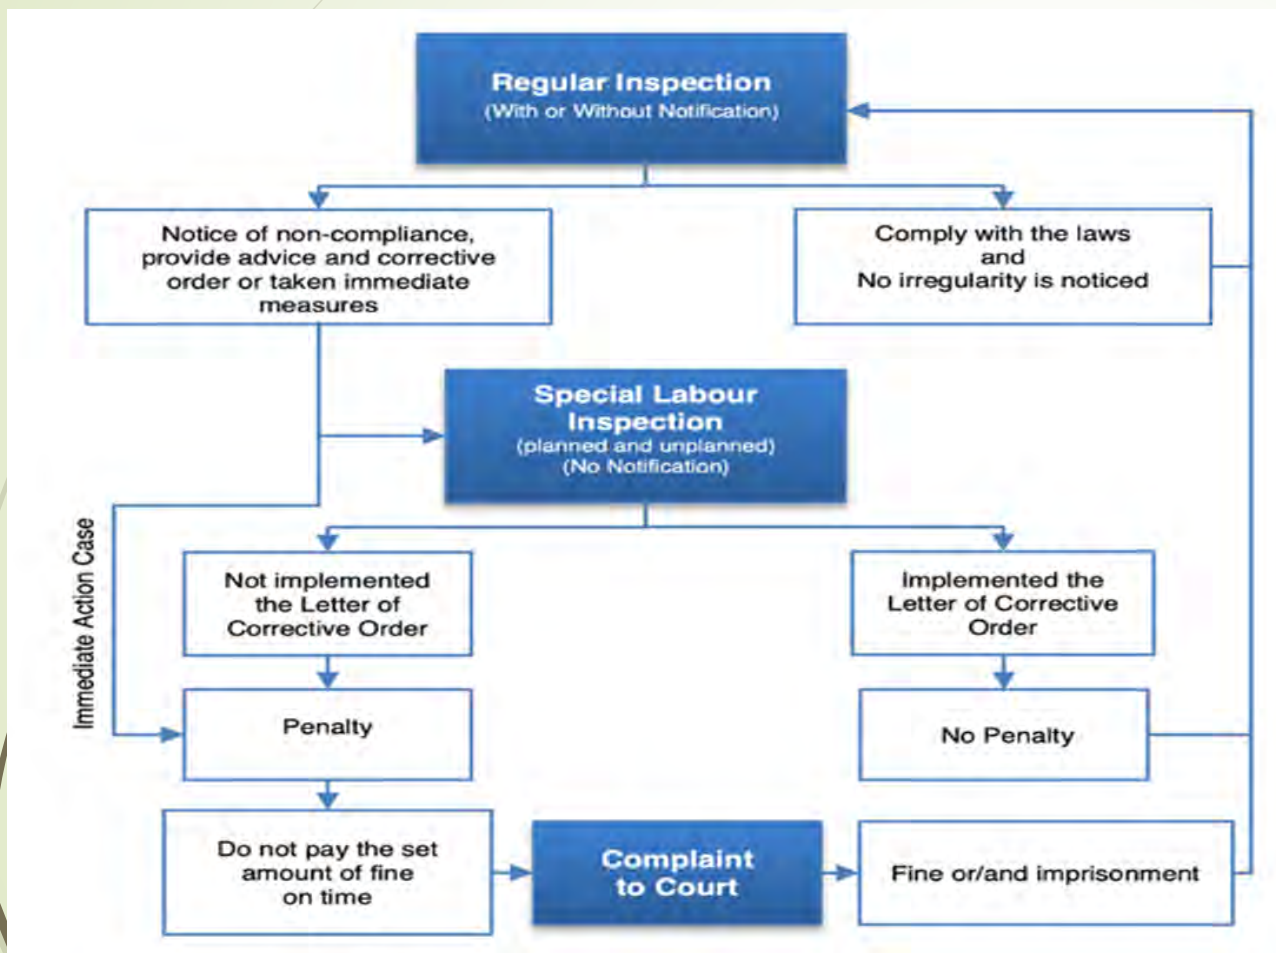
Regular Inspection
(With or Without Notification)

Notice of non-compliance, provide advice and corrective order or taken immediate measures

Comply with the laws and No irregularity is noticed

Special Labour Inspection
(planned and unplanned)
(No Notification)

Immediate Action Case

Not implemented the Letter of Corrective Order

Implemented the Letter of Corrective Order

Penalty

No Penalty

Do not pay the set amount of fine on time

Complaint to Court

Fine or/and imprisonment